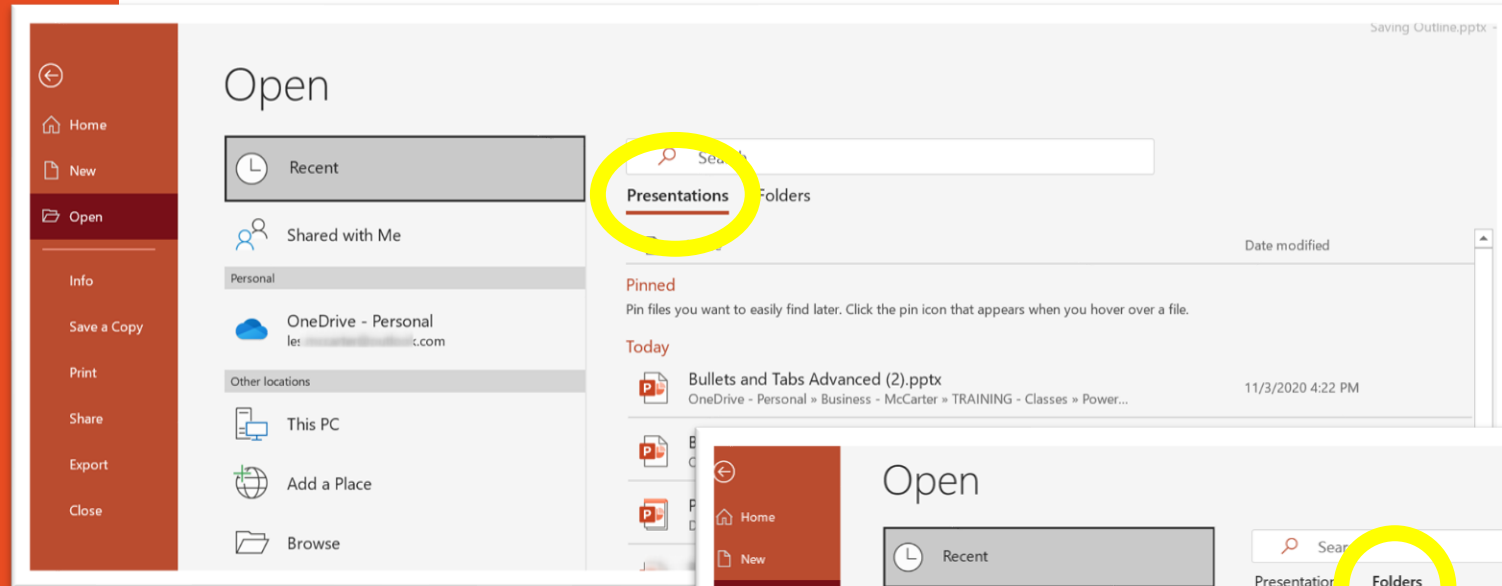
Saving Outline.pptx -

Home

New

Open

Info

Save a Copy

Print

Share

Export

Close

Open

Recent

Shared with Me

Personal

OneDrive - Personal
les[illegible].com

Other locations

This PC

Add a Place

Browse

Sea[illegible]h

Presentations Folders

Date modified

Pinned

Pin files you want to easily find later. Click the pin icon that appears when you hover over a file.

Today

Bullets and Tabs Advanced (2).pptx
OneDrive - Personal » Business - McCarter » TRAINING - Classes » Power...
11/3/2020 4:22 PM

B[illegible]
O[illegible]

P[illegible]
D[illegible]

Home

New

Open

Recent

Sear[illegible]

Presentatio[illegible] Folders